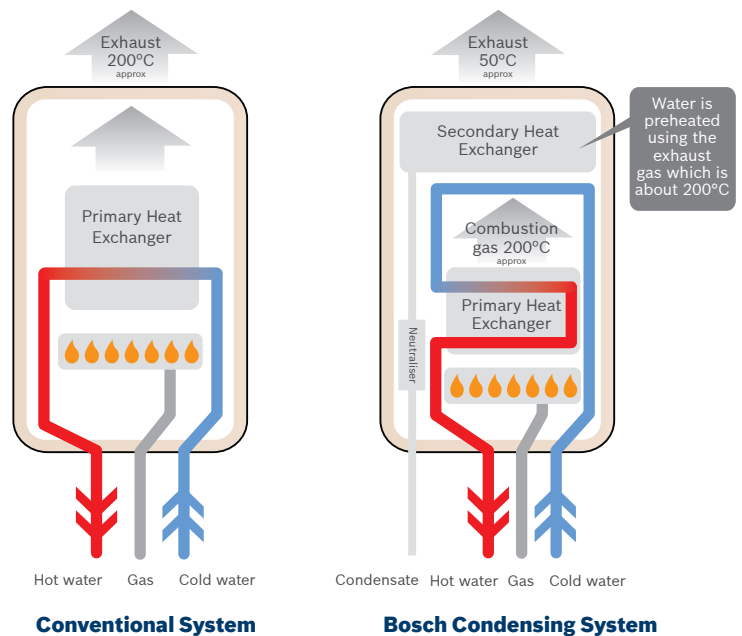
Exhaust
200°C
approx

Primary Heat Exchanger

Hot water Gas Cold water

Conventional System

Exhaust
50°C
approx

Secondary Heat Exchanger

Water is preheated using the exhaust gas which is about 200°C

Combustion gas 200°C
approx

Primary Heat Exchanger

Neutraliser

Condensate Hot water Gas Cold water

Bosch Condensing System